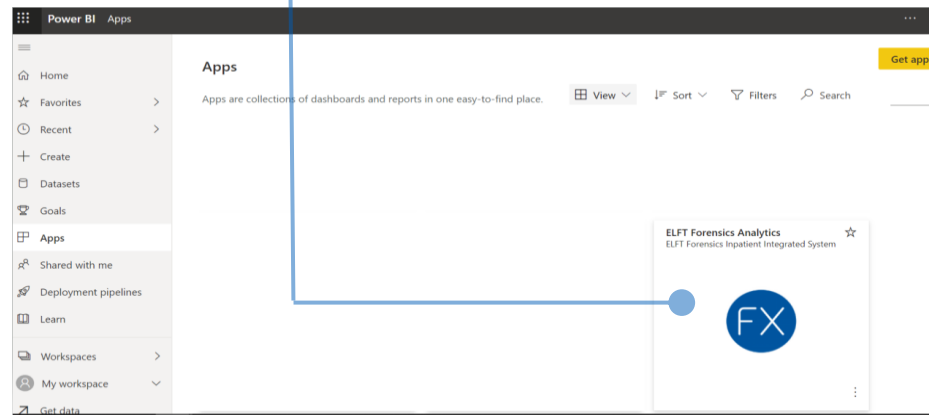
Power BI Apps

Home
Favorites
Recent
Create
Datasets
Goals
Apps
Shared with me
Deployment pipelines
Learn
Workspaces
My workspace
Get data

Apps

Apps are collections of dashboards and reports in one easy-to-find place.

View
Sort
Filters
Search
Get app

ELFT Forensics Analytics
ELFT Forensics Inpatient Integrated System

FX